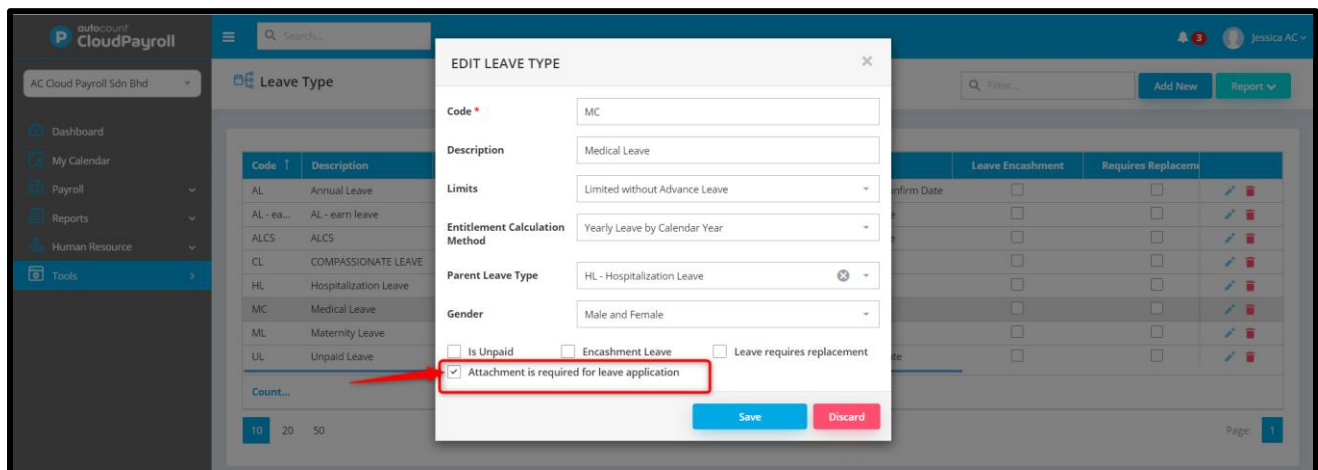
autocount CloudPayroll

Search...

3 Jessica AC

AC Cloud Payroll Sdn Bhd

Dashboard
My Calendar
Payroll
Reports
Human Resource
Tools

Leave Type

Filter...

Add New

Report

| Code | Description | | Leave Encashment | Requires Replaceme |
|---|---|---|---|---|
| AL | Annual Leave | nfirm Date | | |
| AL - ea... | AL - earn leave | | | |
| ALCS | ALCS | | | |
| CL | COMPASSIONATE LEAVE | | | |
| HL | Hospitalization Leave | | | |
| MC | Medical Leave | | | |
| ML | Maternity Leave | | | |
| UL | Unpaid Leave | te | | |

Count...

10 20 50

Page: 1

EDIT LEAVE TYPE

Code * MC

Description Medical Leave

Limits Limited without Advance Leave

Entitlement Calculation Method Yearly Leave by Calendar Year

Parent Leave Type HL - Hospitalization Leave

Gender Male and Female

Is Unpaid
Encashment Leave
Leave requires replacement
Attachment is required for leave application

Save
Discard